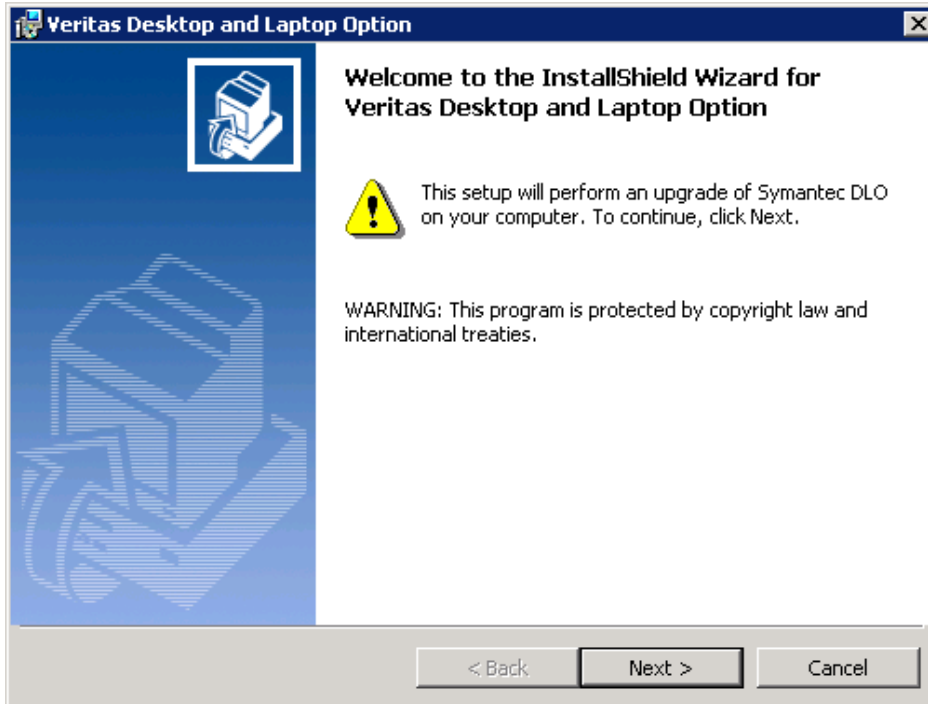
Veritas Desktop and Laptop Option

Welcome to the InstallShield Wizard for Veritas Desktop and Laptop Option

This setup will perform an upgrade of Symantec DLO on your computer. To continue, click Next.

WARNING: This program is protected by copyright law and international treaties.

< Back

Next >

Cancel